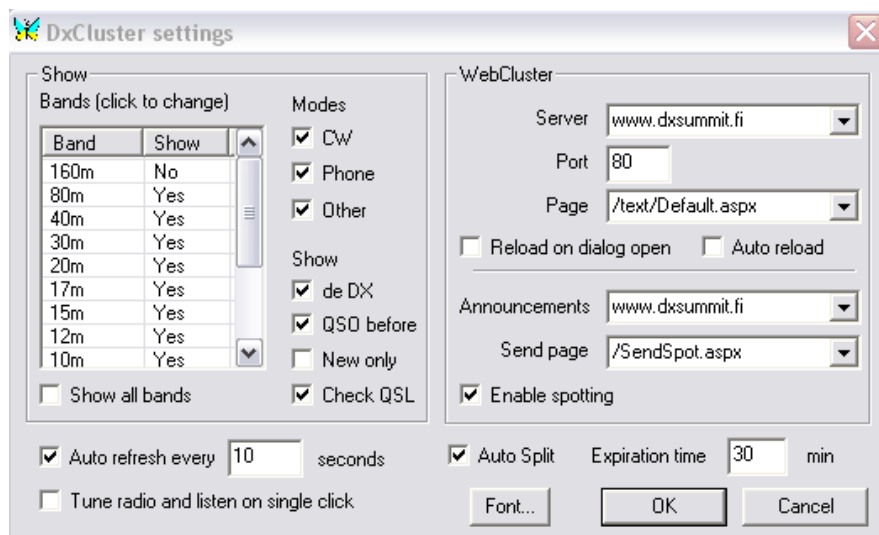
DxCluster settings

Show

Bands (click to change)

| Band | Show |
|---|---|
| 160m | No |
| 80m | Yes |
| 40m | Yes |
| 30m | Yes |
| 20m | Yes |
| 17m | Yes |
| 15m | Yes |
| 12m | Yes |
| 10m | Yes |

Modes
☑ CW
☑ Phone
☑ Other

Show
☑ de DX
☑ QSO before
☐ New only
☑ Check QSL

☐ Show all bands

WebCluster

Server www.dxsummit.fi
Port 80
Page /text/Default.aspx
☐ Reload on dialog open ☐ Auto reload

Announcements www.dxsummit.fi
Send page /SendSpot.aspx
☑ Enable spotting

☑ Auto refresh every 10 seconds
☐ Tune radio and listen on single click

☑ Auto Split Expiration time 30 min

Font... OK Cancel